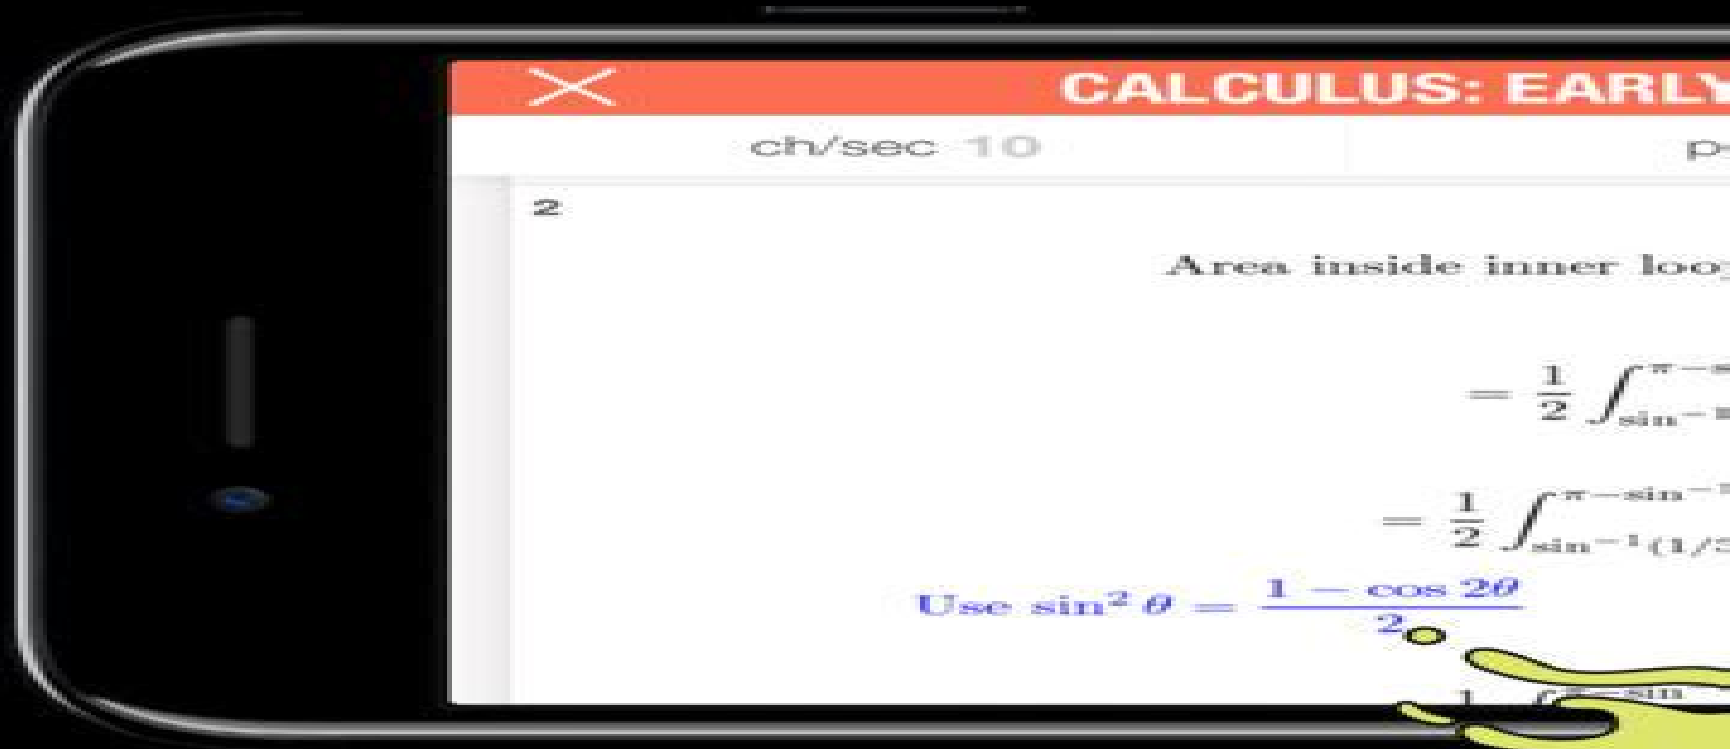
CALCULUS: EARLY

ch/sec 10

p

2

Area inside inner loo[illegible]

$= \frac{1}{2} \int_{\sin^{-1}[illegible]}^{\pi - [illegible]}$

$= \frac{1}{2} \int_{\sin^{-1}(1/3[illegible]}^{\pi - \sin^{-1}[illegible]}$

Use $\sin^2 \theta = \frac{1 - \cos 2\theta}{2}$

$1 \int^{\pi - \sin}$ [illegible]